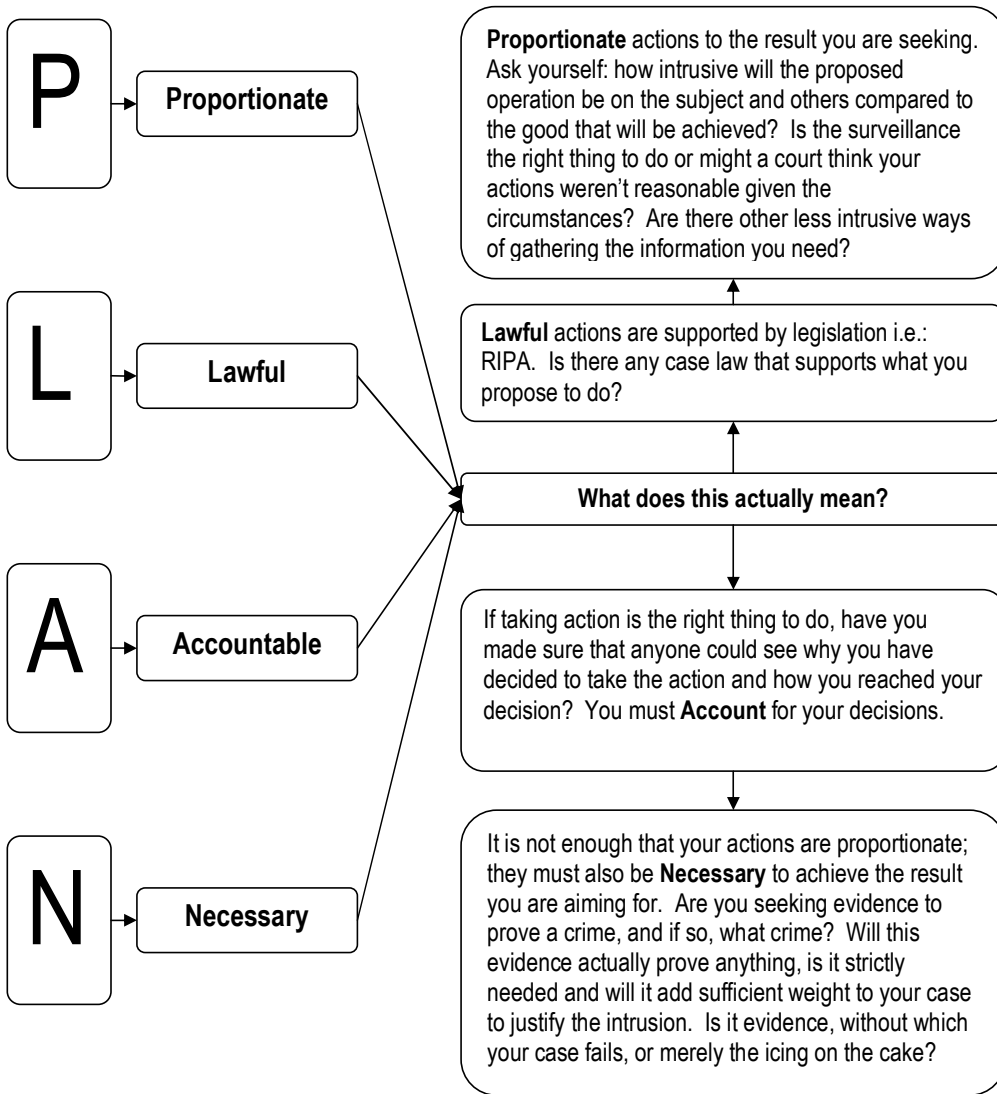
P

Proportionate

L

Lawful

A

Accountable

N

Necessary

**Proportionate** actions to the result you are seeking. Ask yourself: how intrusive will the proposed operation be on the subject and others compared to the good that will be achieved? Is the surveillance the right thing to do or might a court think your actions weren't reasonable given the circumstances? Are there other less intrusive ways of gathering the information you need?

**Lawful** actions are supported by legislation i.e.: RIPA. Is there any case law that supports what you propose to do?

**What does this actually mean?**

If taking action is the right thing to do, have you made sure that anyone could see why you have decided to take the action and how you reached your decision? You must **Account** for your decisions.

It is not enough that your actions are proportionate; they must also be **Necessary** to achieve the result you are aiming for. Are you seeking evidence to prove a crime, and if so, what crime? Will this evidence actually prove anything, is it strictly needed and will it add sufficient weight to your case to justify the intrusion. Is it evidence, without which your case fails, or merely the icing on the cake?